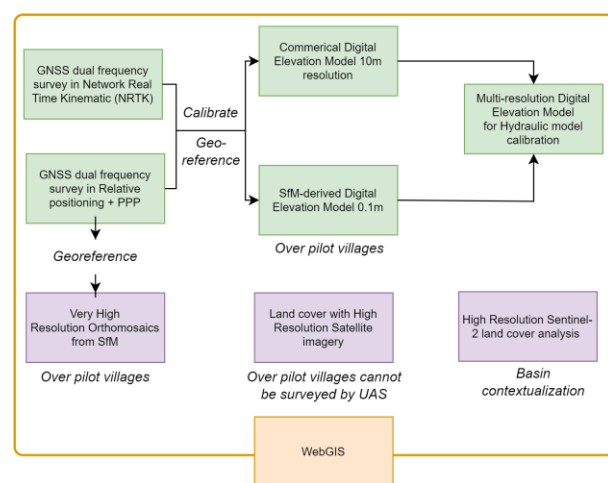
GNSS dual frequency survey in Network Real Time Kinematic (NRTK)

GNSS dual frequency survey in Relative positioning + PPP

Calibrate

Geo-reference

Commerical Digital Elevation Model 10m resolution

SfM-derived Digital Elevation Model 0.1m

Over pilot villages

Multi-resolution Digital Elevation Model for Hydraulic model calibration

Georeference

Very High Resolution Orthomosaics from SfM

Over pilot villages

Land cover with High Resolution Satellite imagery

Over pilot villages cannot be surveyed by UAS

High Resolution Sentinel-2 land cover analysis

Basin contextualization

WebGIS